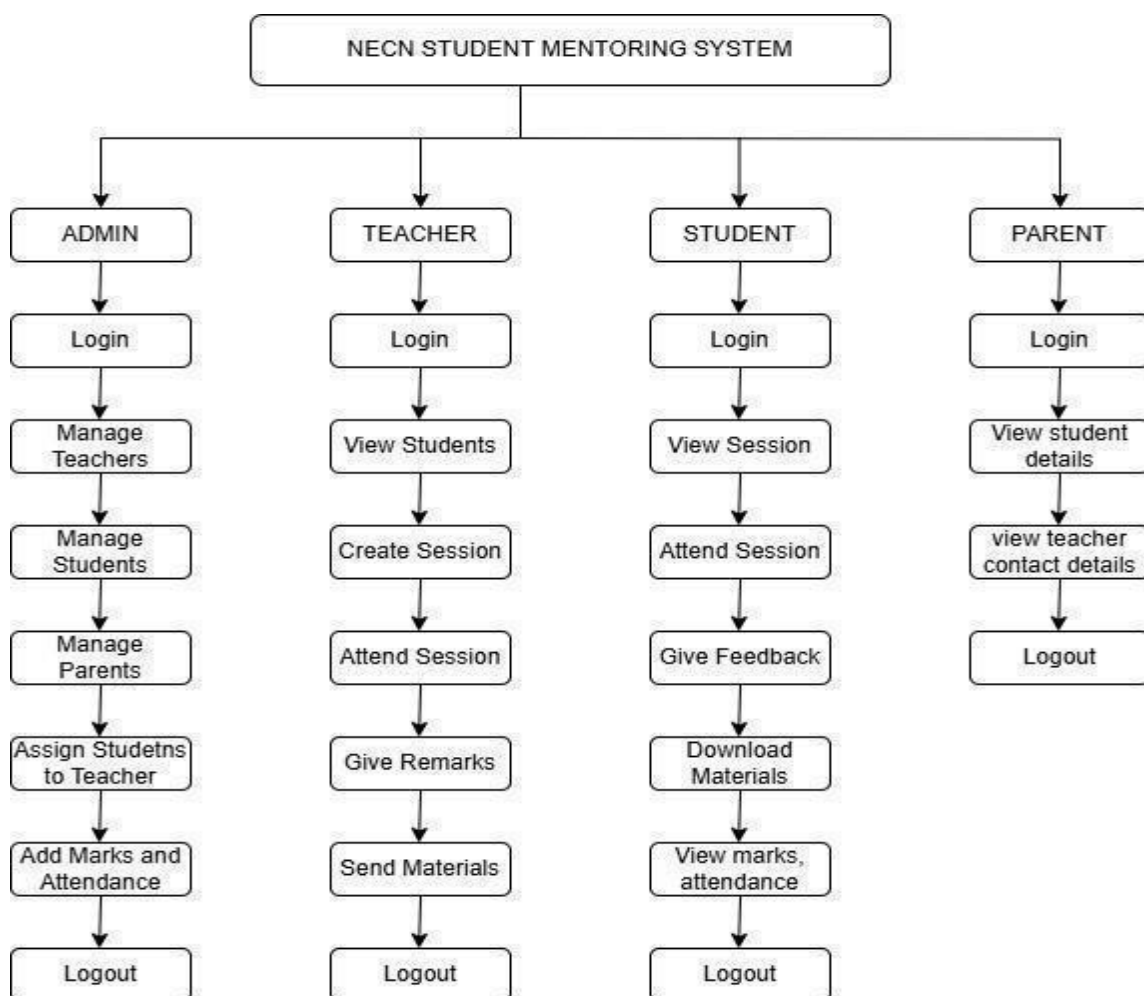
NECN STUDENT MENTORING SYSTEM

ADMIN
Login
Manage Teachers
Manage Students
Manage Parents
Assign Studetns to Teacher
Add Marks and Attendance
Logout

TEACHER
Login
View Students
Create Session
Attend Session
Give Remarks
Send Materials
Logout

STUDENT
Login
View Session
Attend Session
Give Feedback
Download Materials
View marks, attendance
Logout

PARENT
Login
View student details
view teacher contact details
Logout